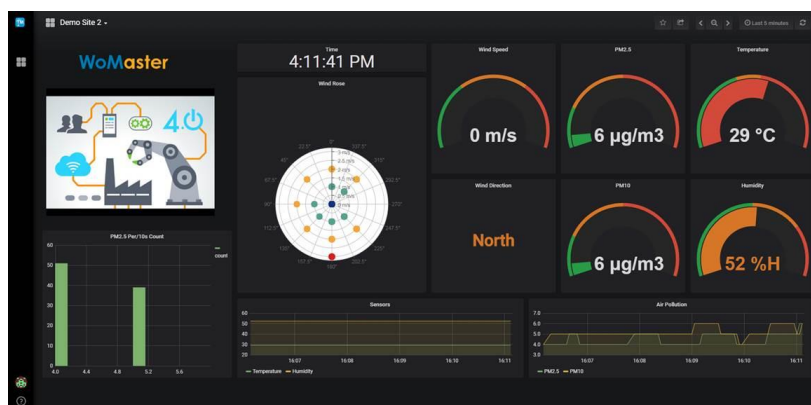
Demo Site 2

Last 5 minutes

WoMaster

4.0

Time
4:11:41 PM

Wind Rose

Wind Speed
0 m/s

PM2.5
6 μg/m3

Temperature
29 °C

Wind Direction
North

PM10
6 μg/m3

Humidity
52 %H

PM2.5 Per/10s Count
count

| 60 | 50 | 40 | 30 | 20 | 10 | 0 |
|---|---|---|---|---|---|---|

4.0 4.4 4.8 5.2 5.6

Sensors
60 50 40 30 20
16:07 16:08 16:09 16:10 16:11
— Temperature — Humidity

Air Pollution
7.0 6.0 5.0 4.0 3.0
16:07 16:08 16:09 16:10 16:11
— PM2.5 — PM10